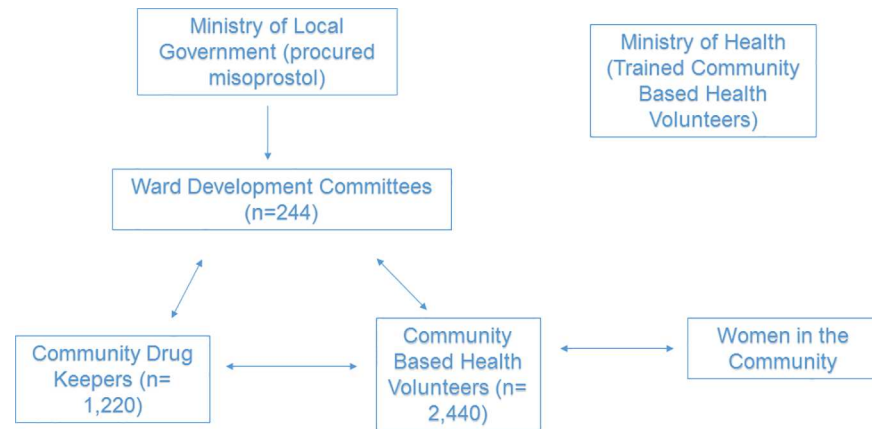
Ministry of Local Government (procured misoprostol)

Ministry of Health (Trained Community Based Health Volunteers)

Ward Development Committees (n=244)

Community Drug Keepers (n= 1,220)

Community Based Health Volunteers (n= 2,440)

Women in the Community